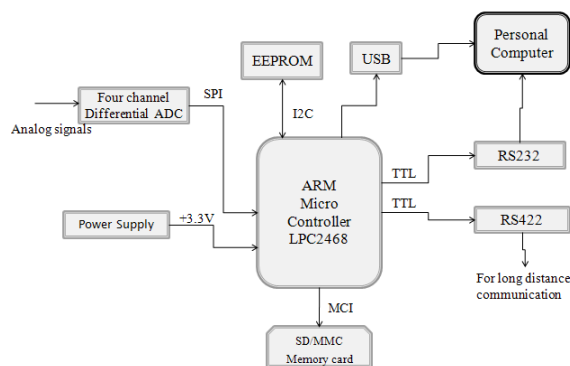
EEPROM

USB

Personal Computer

Four channel Differential ADC

SPI

Analog signals

I2C

ARM Micro Controller LPC2468

TTL

RS232

TTL

RS422

Power Supply

+3.3V

For long distance communication

MCI

SD/MMC Memory card